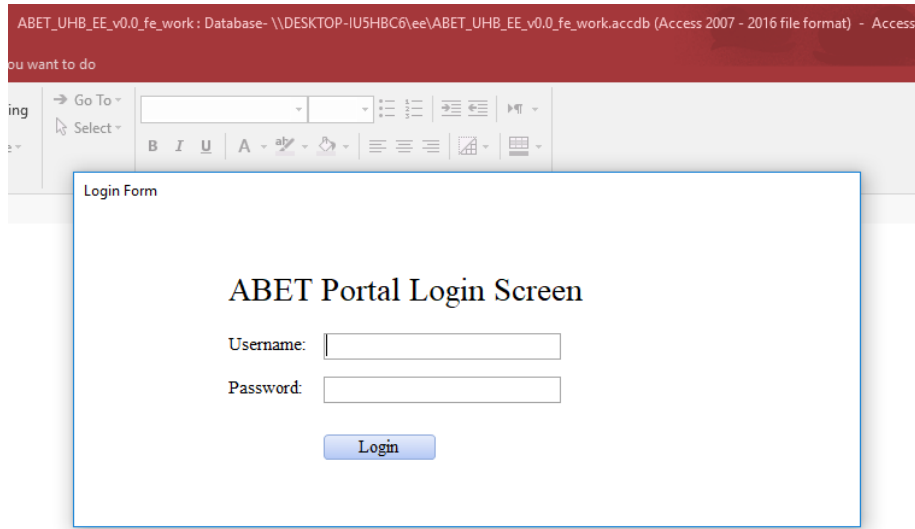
ABET_UHB_EE_v0.0_fe_work : Database- \\DESKTOP-IU5HBC6\ee\ABET_UHB_EE_v0.0_fe_work.accdb (Access 2007 - 2016 file format) - Access

ou want to do

ing

Go To

Select

B I U A

Login Form

ABET Portal Login Screen

Username:

Password:

Login